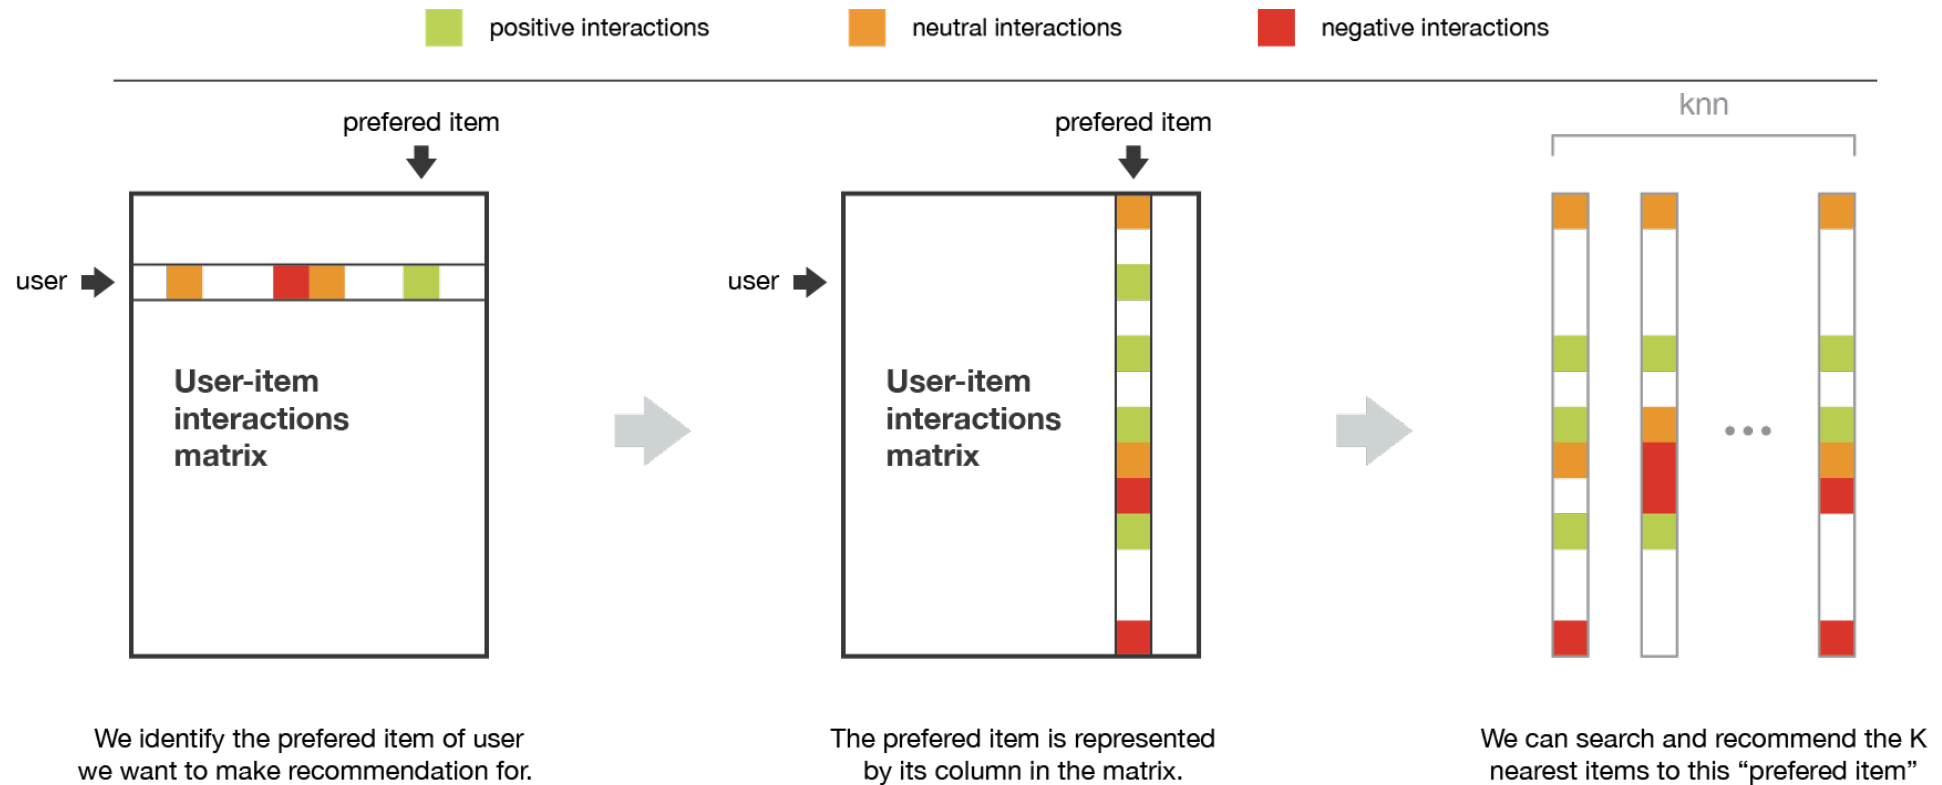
positive interactions

neutral interactions

negative interactions

prefered item

user

User-item interactions matrix

prefered item

user

User-item interactions matrix

knn

...

We identify the prefered item of user we want to make recommendation for.

The prefered item is represented by its column in the matrix.

We can search and recommend the K nearest items to this “prefered item”